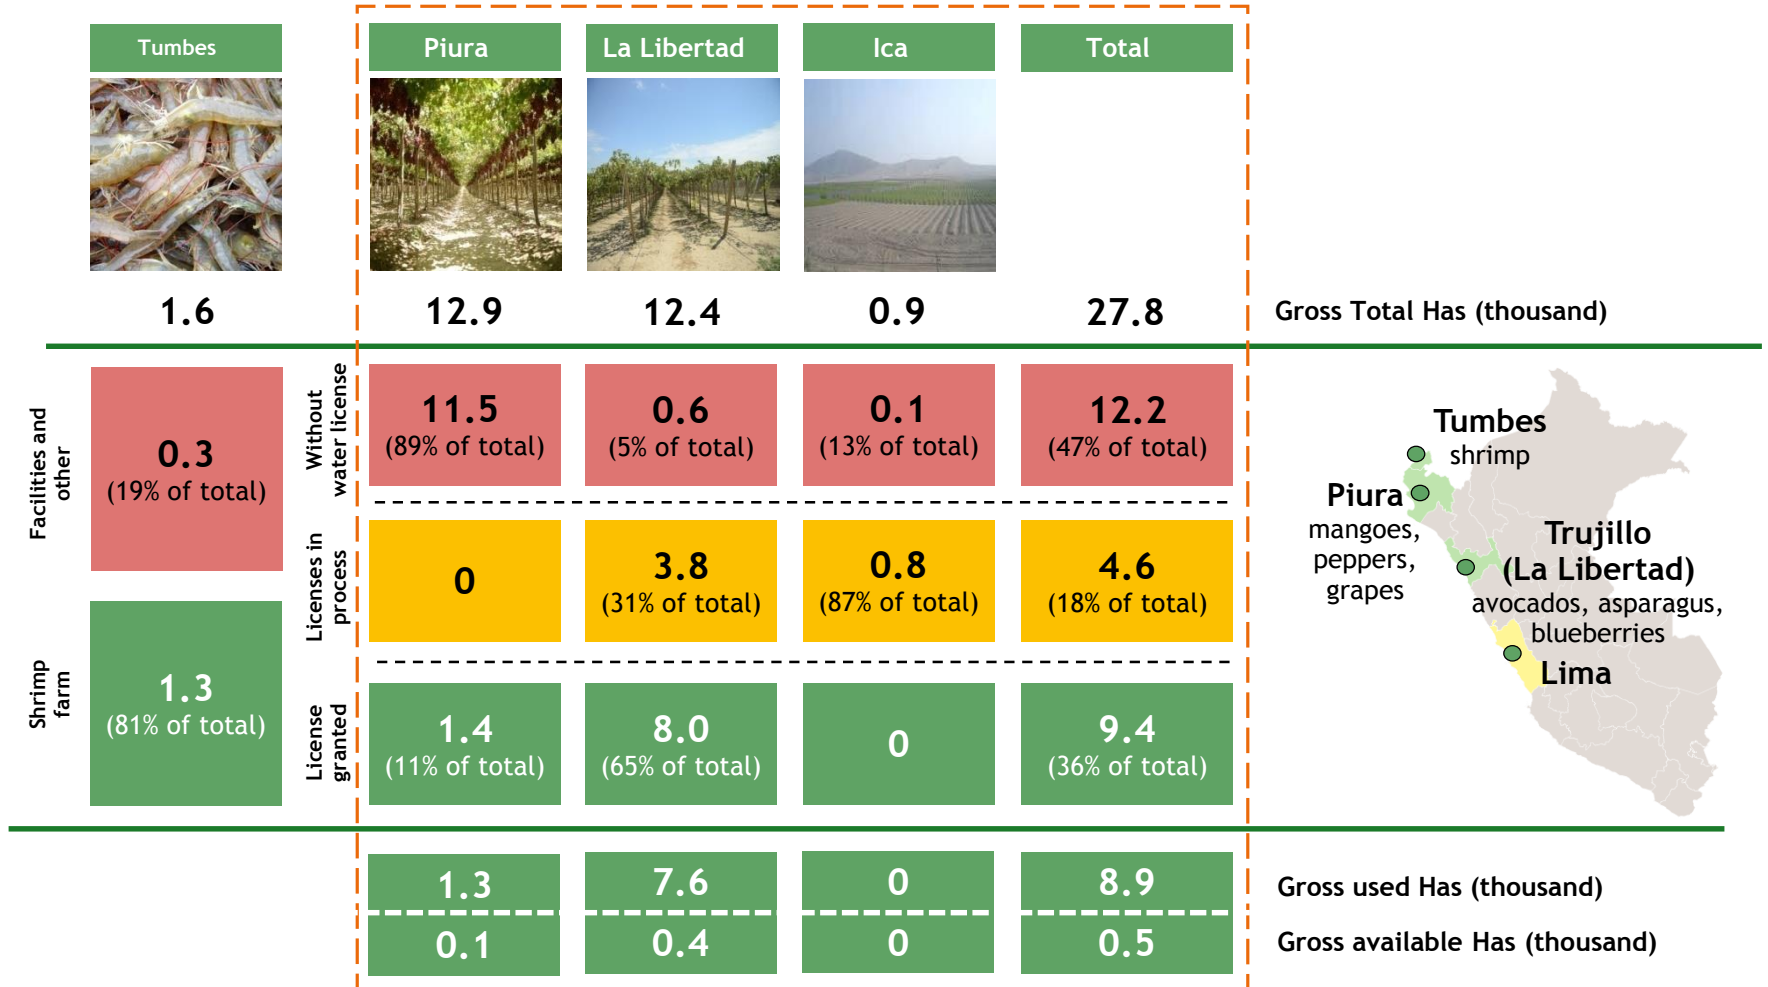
| Tumbes | Piura | La Libertad | Ica | Total | |
|---|---|---|---|---|---|
| 1.6 | 12.9 | 12.4 | 0.9 | 27.8 | Gross Total Has (thousand) |

Facilities and other

0.3
(19% of total)

Shrimp farm

1.3
(81% of total)

| | Piura | La Libertad | Ica | Total |
|---|---|---|---|---|
| Without water license | 11.5 (89% of total) | 0.6 (5% of total) | 0.1 (13% of total) | 12.2 (47% of total) |
| Licenses in process | 0 | 3.8 (31% of total) | 0.8 (87% of total) | 4.6 (18% of total) |
| License granted | 1.4 (11% of total) | 8.0 (65% of total) | 0 | 9.4 (36% of total) |

Tumbes
shrimp

Piura
mangoes, peppers, grapes

Trujillo
(La Libertad)
avocados, asparagus, blueberries

Lima

| Piura | La Libertad | Ica | Total | |
|---|---|---|---|---|
| 1.3 | 7.6 | 0 | 8.9 | Gross used Has (thousand) |
| 0.1 | 0.4 | 0 | 0.5 | Gross available Has (thousand) |